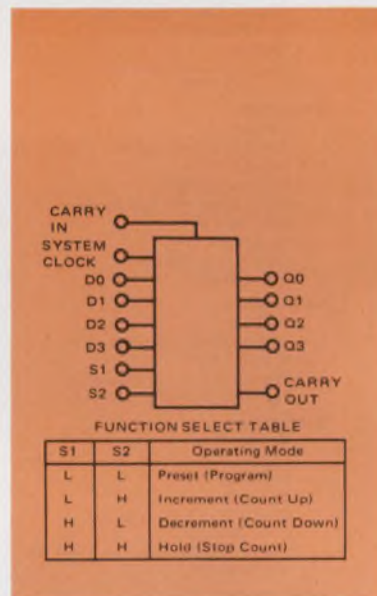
CARRY IN
SYSTEM CLOCK
D0
D1
D2
D3
S1
S2
Q0
Q1
Q2
Q3
CARRY OUT

FUNCTION SELECT TABLE

| S1 | S2 | Operating Mode |
|---|---|---|
| L | L | Preset (Program) |
| L | H | Increment (Count Up) |
| H | L | Decrement (Count Down) |
| H | H | Hold (Stop Count) |